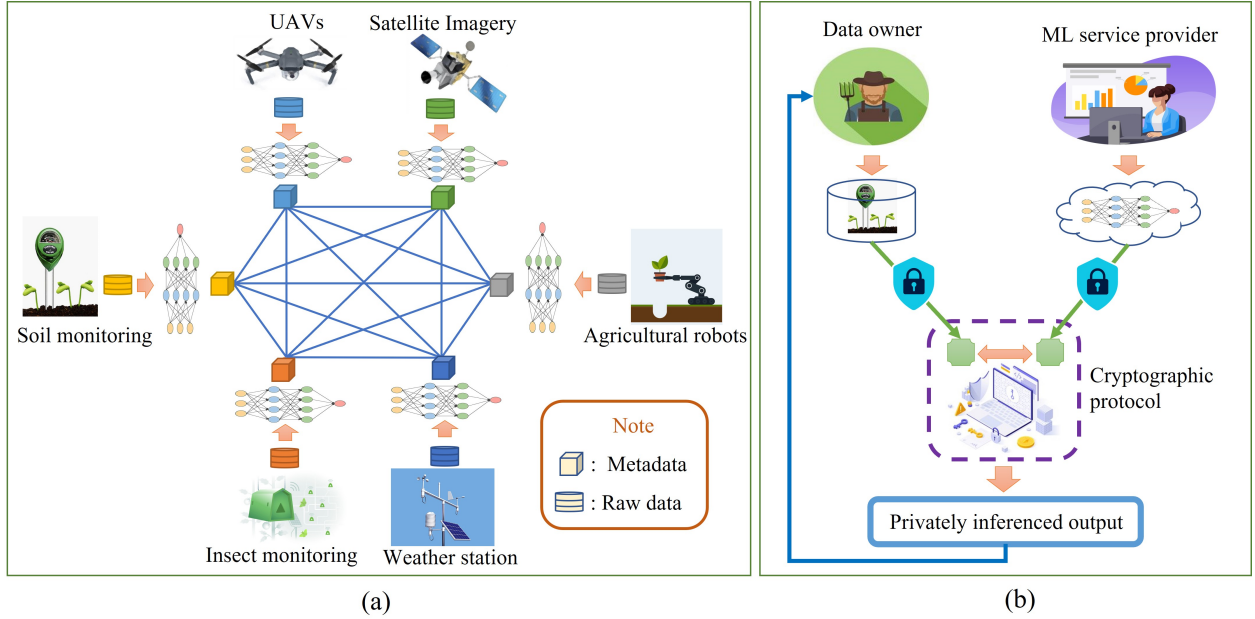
UAVs

Satellite Imagery

Soil monitoring

Agricultural robots

Insect monitoring

Weather station

Note

: Metadata

: Raw data

(a)

Data owner

ML service provider

Cryptographic protocol

Privately inferenced output

(b)